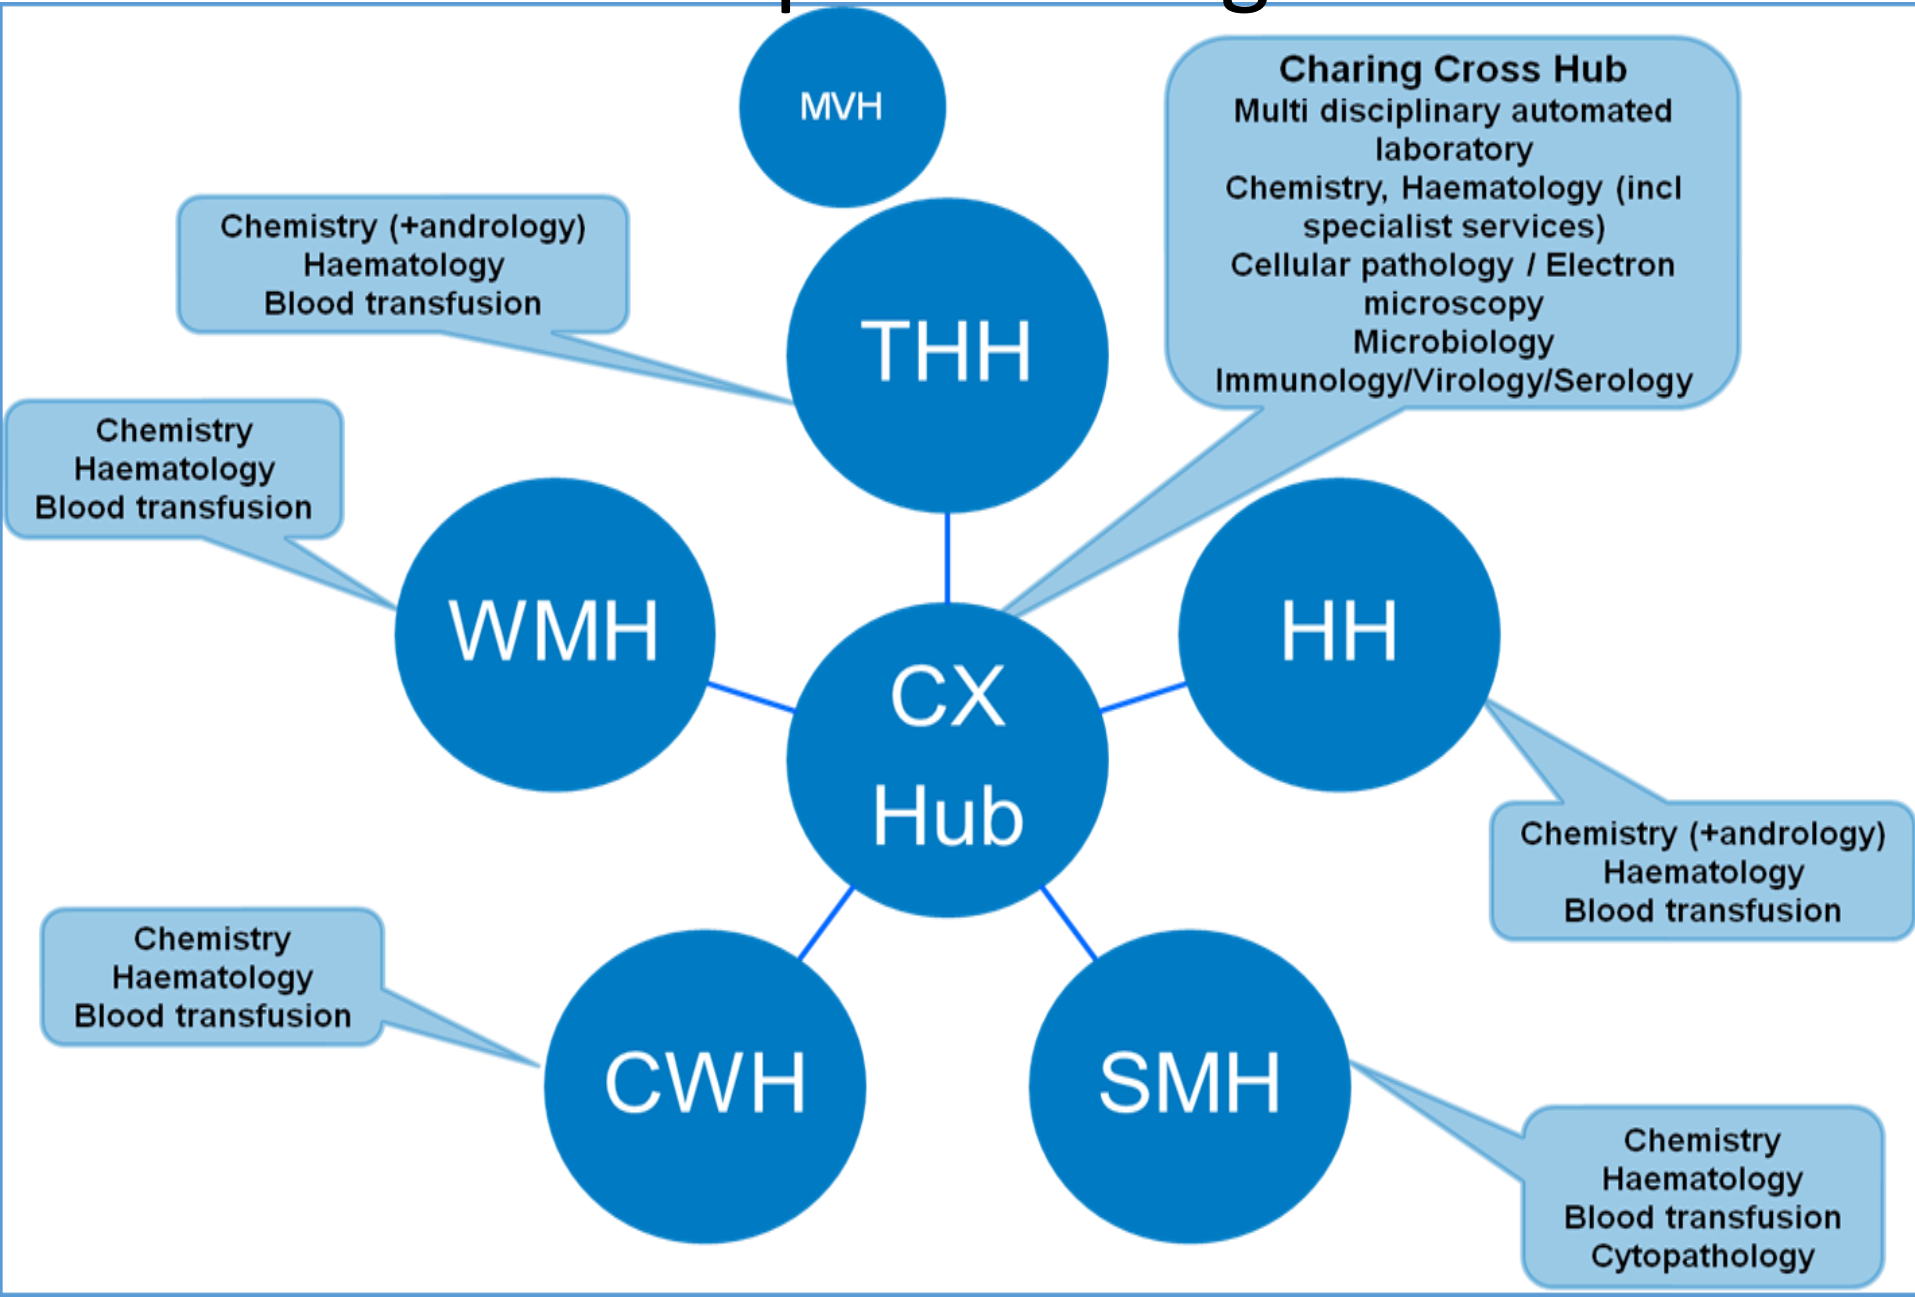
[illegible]

MVH

Charing Cross Hub
Multi disciplinary automated laboratory
Chemistry, Haematology (incl specialist services)
Cellular pathology / Electron microscopy
Microbiology
Immunology/Virology/Serology

Chemistry (+andrology)
Haematology
Blood transfusion

THH

Chemistry
Haematology
Blood transfusion

WMH

CX Hub

HH

Chemistry (+andrology)
Haematology
Blood transfusion

Chemistry
Haematology
Blood transfusion

CWH

SMH

Chemistry
Haematology
Blood transfusion
Cytopathology